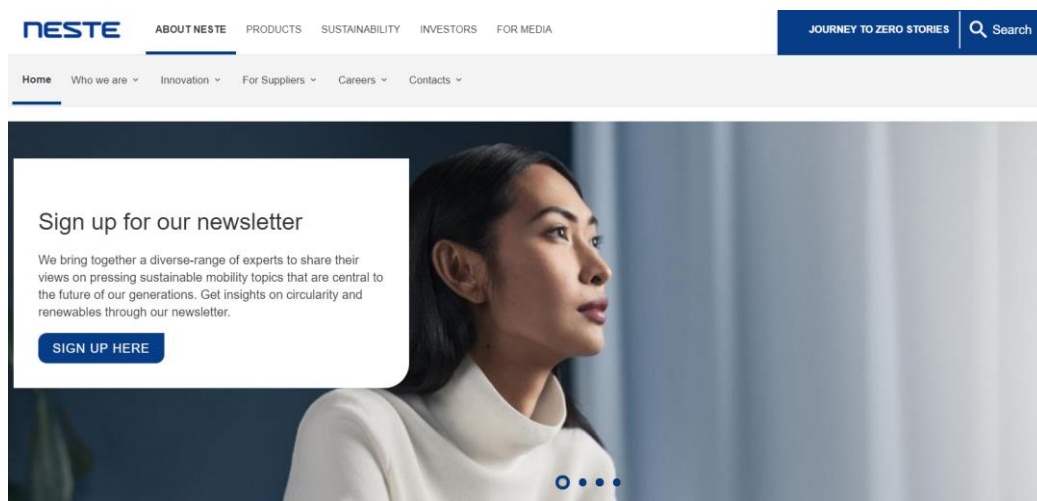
NESTE ABOUT NESTE PRODUCTS SUSTAINABILITY INVESTORS FOR MEDIA JOURNEY TO ZERO STORIES Search

Home Who we are Innovation For Suppliers Careers Contacts

Sign up for our newsletter

We bring together a diverse-range of experts to share their views on pressing sustainable mobility topics that are central to the future of our generations. Get insights on circularity and renewables through our newsletter.

SIGN UP HERE